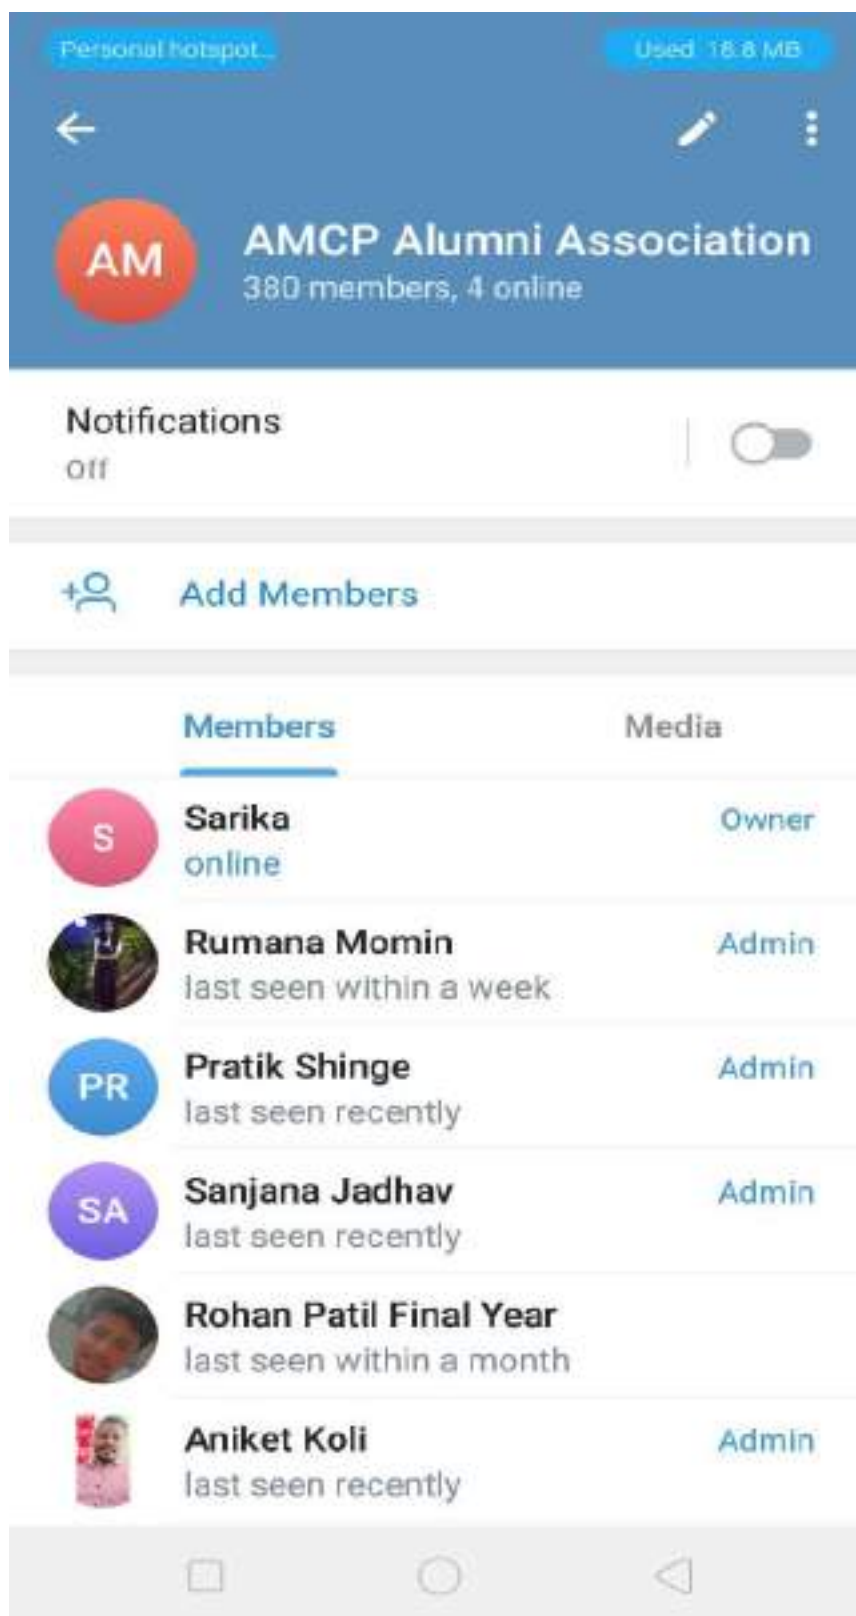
Personal hotspot...
Used 18.8 MB

AM
AMCP Alumni Association
380 members, 4 online

Notifications
Off

Add Members

Members
Media

S
Sarika
online
Owner

Rumana Momin
last seen within a week
Admin

PR
Pratik Shinge
last seen recently
Admin

SA
Sanjana Jadhav
last seen recently
Admin

Rohan Patil Final Year
last seen within a month

Aniket Koli
last seen recently
Admin